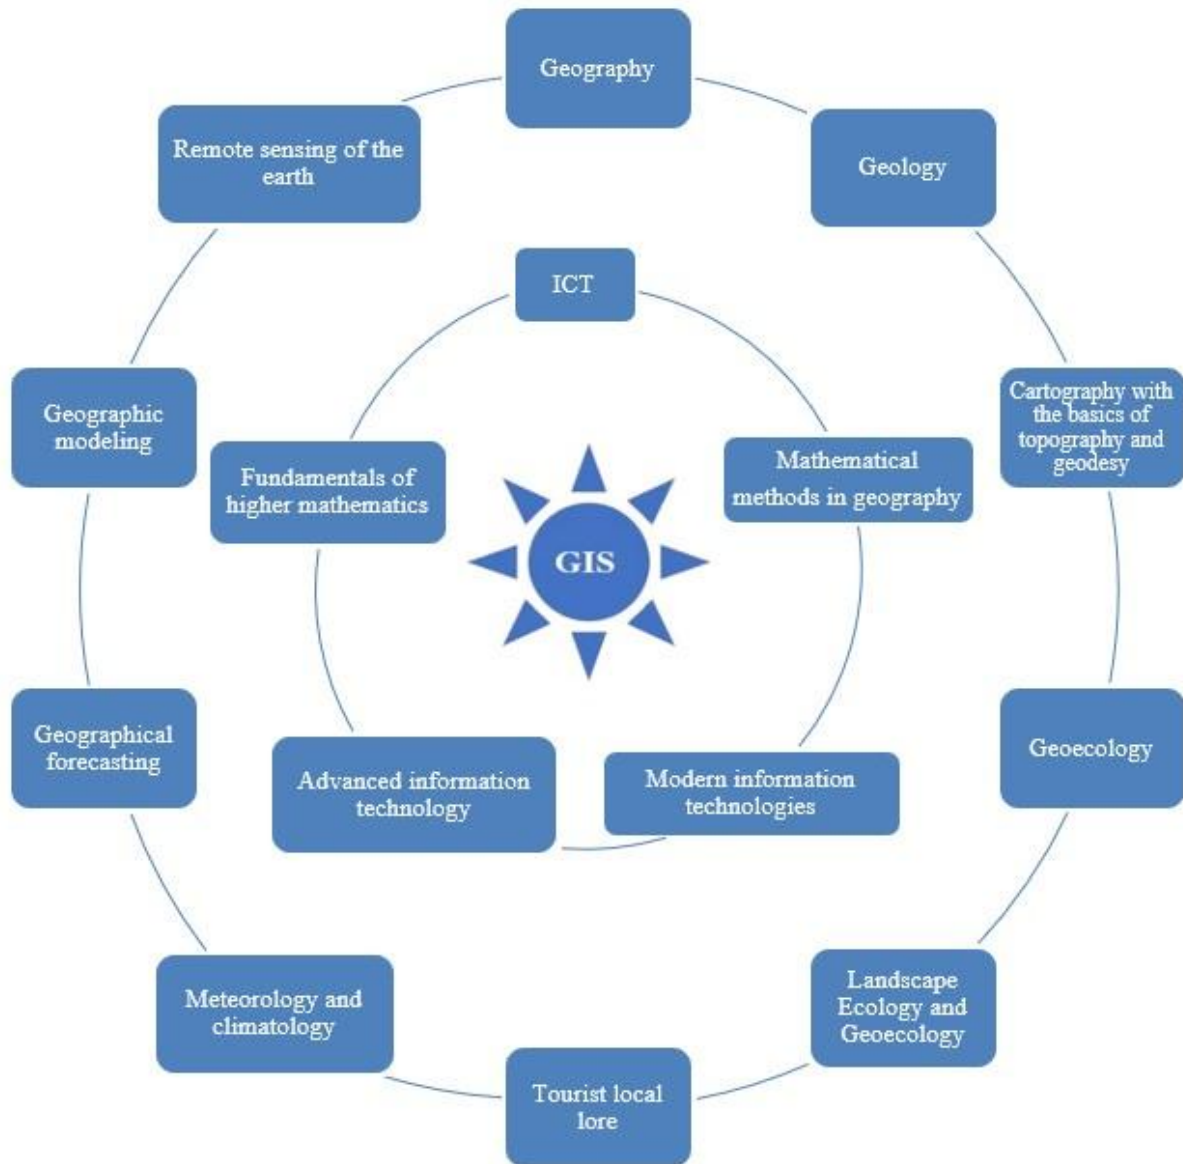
Geography

Remote sensing of the earth

Geology

ICT

Cartography with the basics of topography and geodesy

Geographic modeling

Fundamentals of higher mathematics

Mathematical methods in geography

GIS

Geographical forecasting

Advanced information technology

Modern information technologies

Geoecology

Meteorology and climatology

Landscape Ecology and Geoecology

Tourist local lore